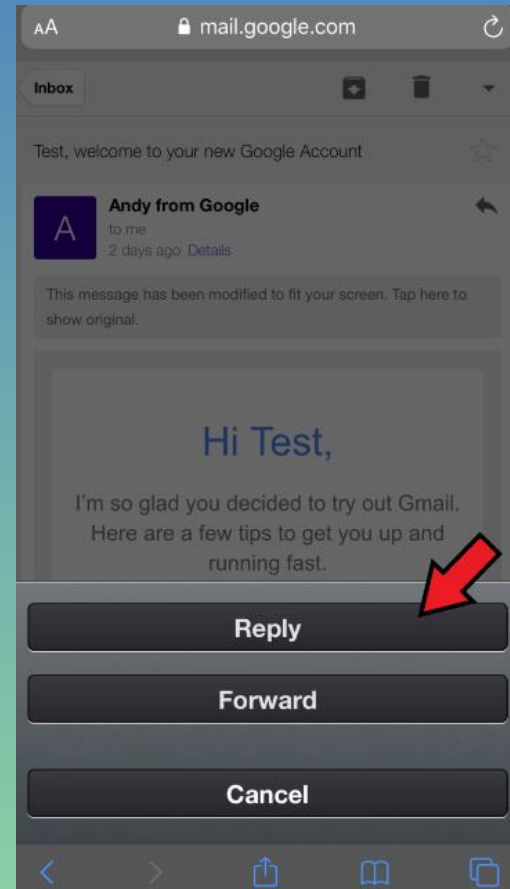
AA mail.google.com

Inbox

Test, welcome to your new Google Account

A

Andy from Google
to me
2 days ago Details

This message has been modified to fit your screen. Tap here to show original.

Hi Test,

I'm so glad you decided to try out Gmail. Here are a few tips to get you up and running fast.

Reply

Forward

Cancel